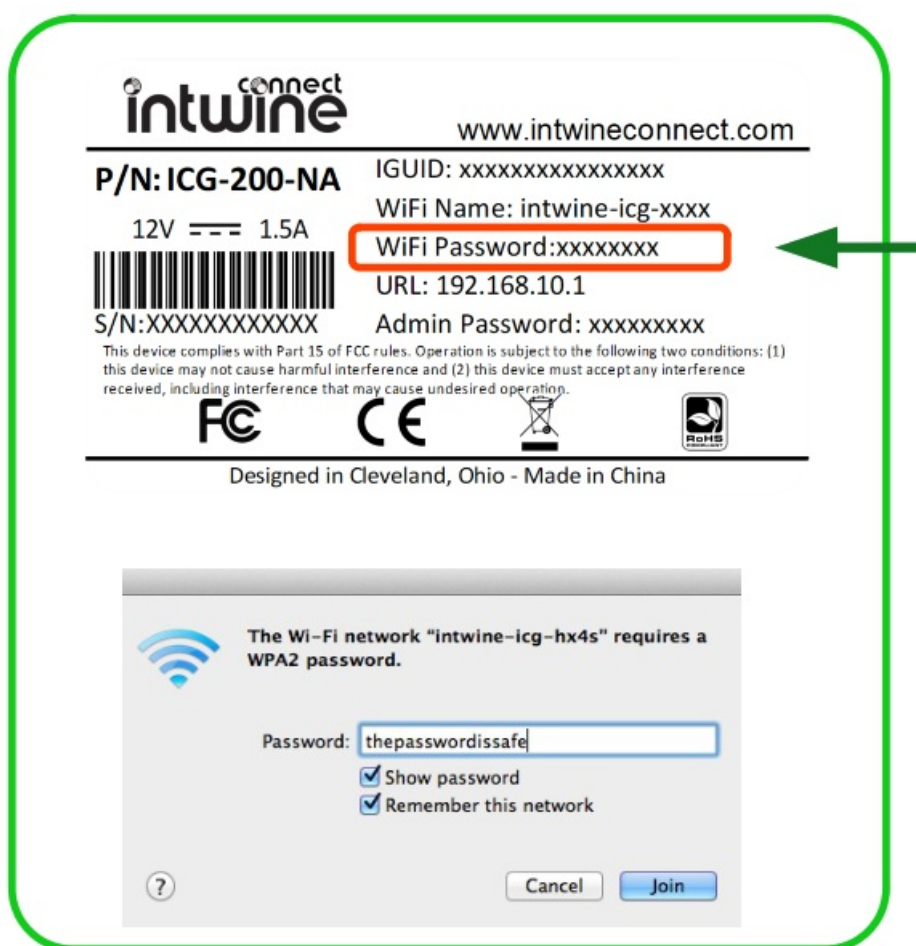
intwine connect

www.intwineconnect.com

P/N: ICG-200-NA

12V ⎓ 1.5A

S/N:XXXXXXXXXXXX

IGUID: xxxxxxxxxxxxxxxx

WiFi Name: intwine-icg-xxxx

WiFi Password:xxxxxxxx

URL: 192.168.10.1

Admin Password: xxxxxxxxx

This device complies with Part 15 of FCC rules. Operation is subject to the following two conditions: (1) this device may not cause harmful interference and (2) this device must accept any interference received, including interference that may cause undesired operation.

FC CE RoHS

Designed in Cleveland, Ohio - Made in China

The Wi-Fi network "intwine-icg-hx4s" requires a WPA2 password.

Password: thepasswordissafe

Show password

Remember this network

?

Cancel

Join